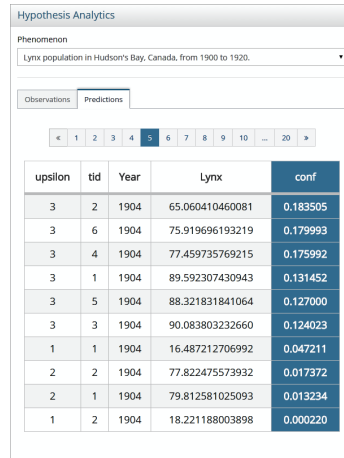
Hypothesis Analytics

Phenomenon

Lynx population in Hudson's Bay, Canada, from 1900 to 1920.

Observations Predictions

« 1 2 3 4 5 6 7 8 9 10 ... 20 »

| upsilon | tid | Year | Lynx | conf |
|---|---|---|---|---|
| 3 | 2 | 1904 | 65.060410460081 | 0.183505 |
| 3 | 6 | 1904 | 75.919696193219 | 0.179993 |
| 3 | 4 | 1904 | 77.459735769215 | 0.175992 |
| 3 | 1 | 1904 | 89.592307430943 | 0.131452 |
| 3 | 5 | 1904 | 88.321831841064 | 0.127000 |
| 3 | 3 | 1904 | 90.083803232660 | 0.124023 |
| 1 | 1 | 1904 | 16.487212706992 | 0.047211 |
| 2 | 2 | 1904 | 77.822475573932 | 0.017372 |
| 2 | 1 | 1904 | 79.812581025093 | 0.013234 |
| 1 | 2 | 1904 | 18.221188003898 | 0.000220 |